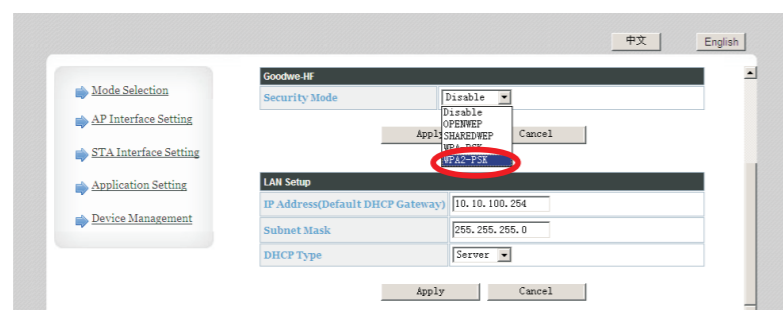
中文 English

Mode Selection
AP Interface Setting
STA Interface Setting
Application Setting
Device Management

Goodwe-HF

| Security Mode | Disable |
|---|---|

Disable
OPENWEP
SHAREDWEP
WPA-PSK
WPA2-PSK

Apply Cancel

LAN Setup

| IP Address(Default DHCP Gateway) | 10.10.100.254 |
|---|---|
| Subnet Mask | 255.255.255.0 |
| DHCP Type | Server |

Apply Cancel